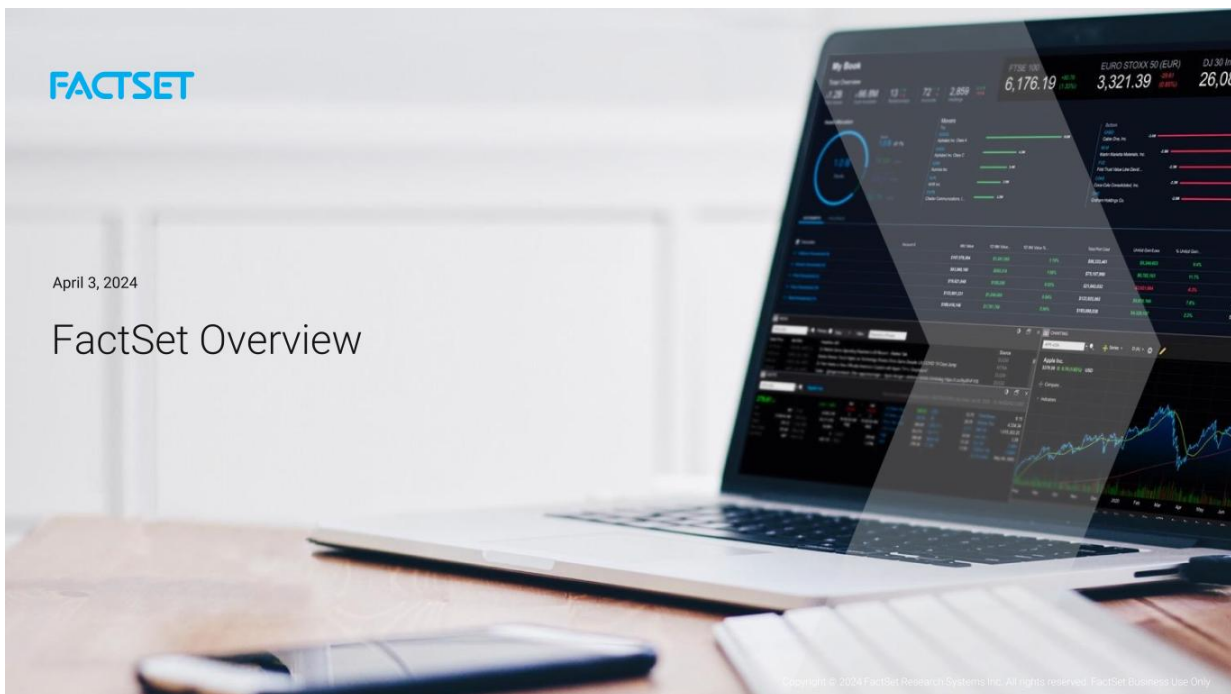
FACTSET

April 3, 2024

FactSet Overview

My Book

FTSE 100
6,176.19

EURO STOXX 50 (EUR)
3,321.39

DJ 30 In
26,0

Apple Inc.

Copyright © 2024 FactSet Research Systems Inc. All rights reserved. FactSet Business Use Only